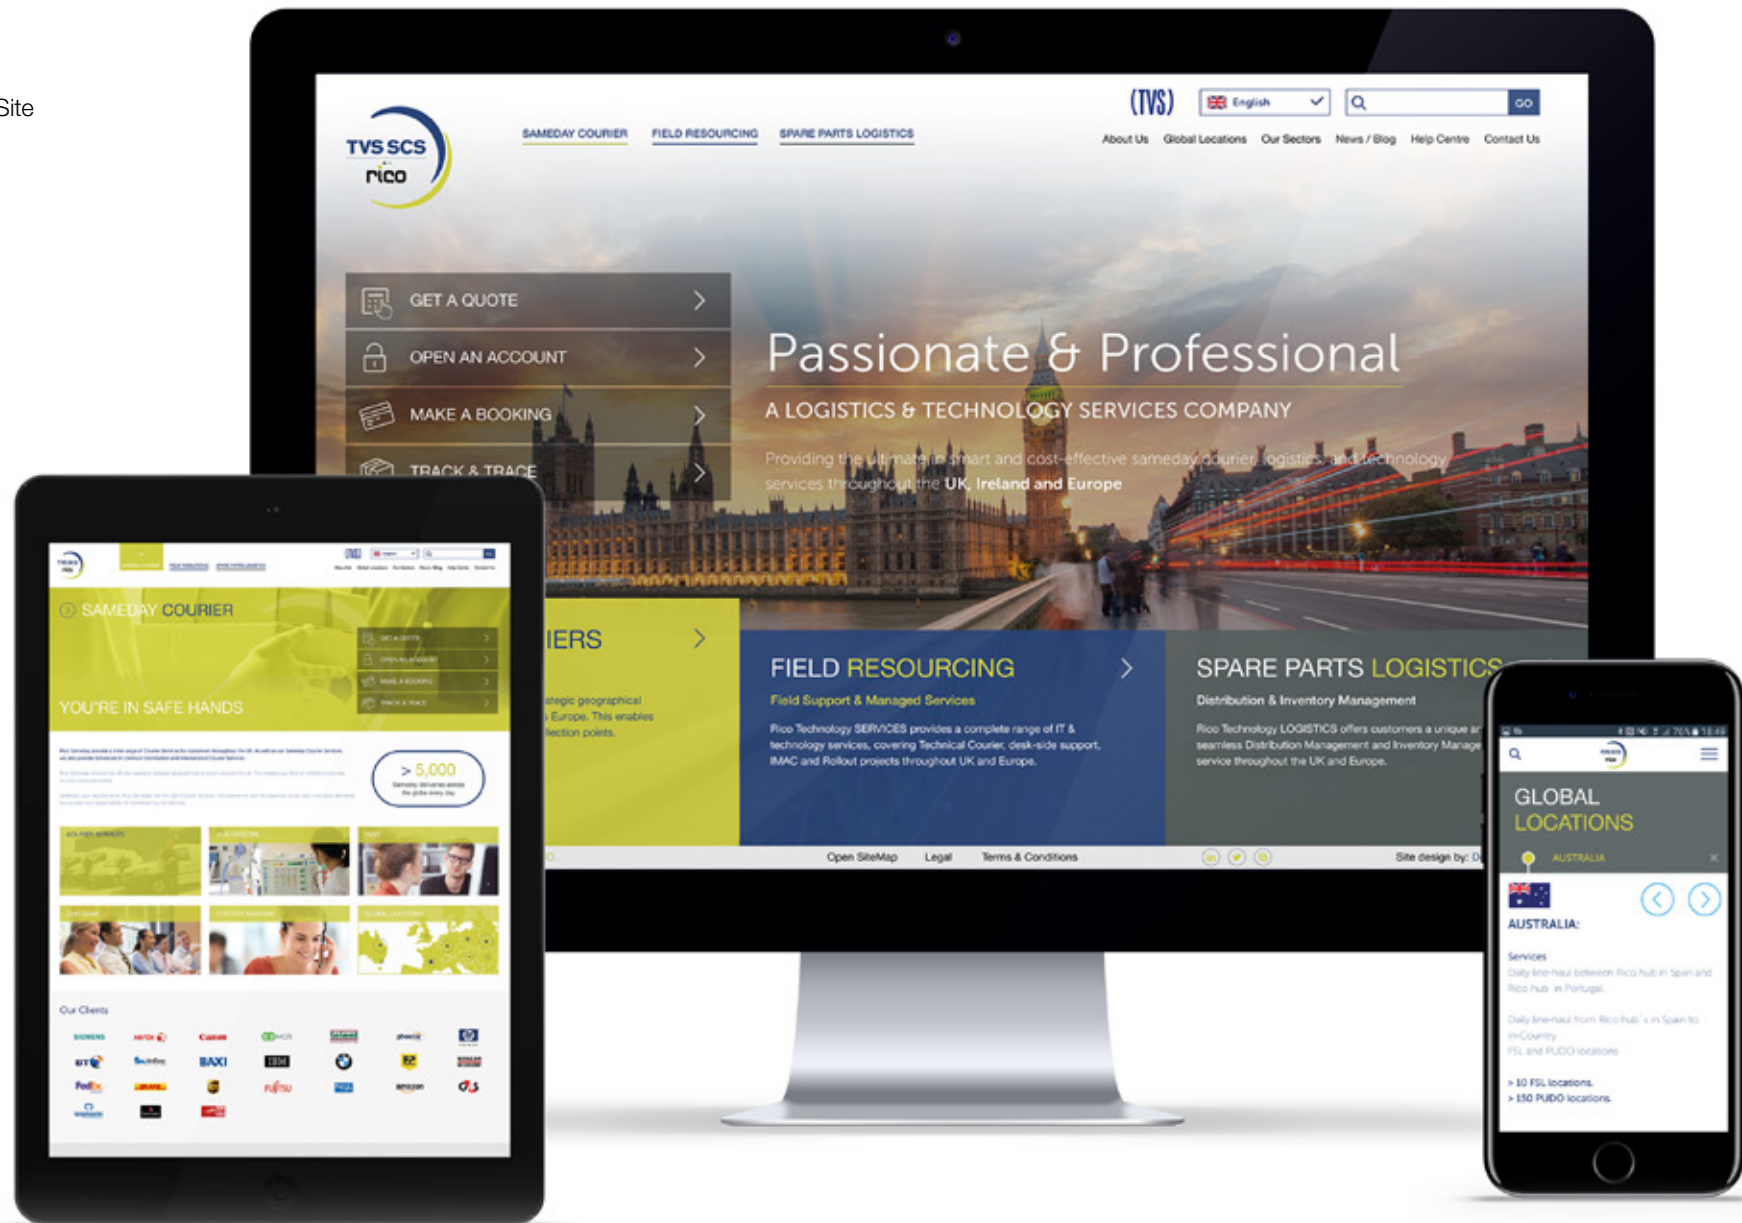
Site

TVS SCS rico

SAMEDAY COURIER FIELD RESOURCING SPARE PARTS LOGISTICS

TVS English GO

About Us Global Locations Our Sectors News / Blog Help Centre Contact Us

GET A QUOTE
OPEN AN ACCOUNT
MAKE A BOOKING
TRACK & TRACE

Passionate & Professional
A LOGISTICS & TECHNOLOGY SERVICES COMPANY
Providing the ultimate in smart and cost-effective sameday courier, logistics and technology services throughout the UK, Ireland and Europe

IERS
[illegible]ategic geographical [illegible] Europe. This enables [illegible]llection points.

FIELD RESOURCING
Field Support & Managed Services
Rico Technology SERVICES provides a complete range of IT & technology services, covering Technical Courier, desk-side support, IMAC and Rollout projects throughout UK and Europe.

SPARE PARTS LOGISTICS
Distribution & Inventory Management
Rico Technology LOGISTICS offers customers a unique ar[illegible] seamless Distribution Management and Inventory Manage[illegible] service throughout the UK and Europe.

Open SiteMap Legal Terms & Conditions Site design by: D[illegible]

SAMEDAY COURIER
YOU'RE IN SAFE HANDS
> 5,000
Our Clients
SIEMENS BT FedEx Canon BAXI IBM FUJITSU amazon

GLOBAL LOCATIONS
AUSTRALIA
AUSTRALIA:
Services
> 10 FSL locations.
> 150 PUDO locations.